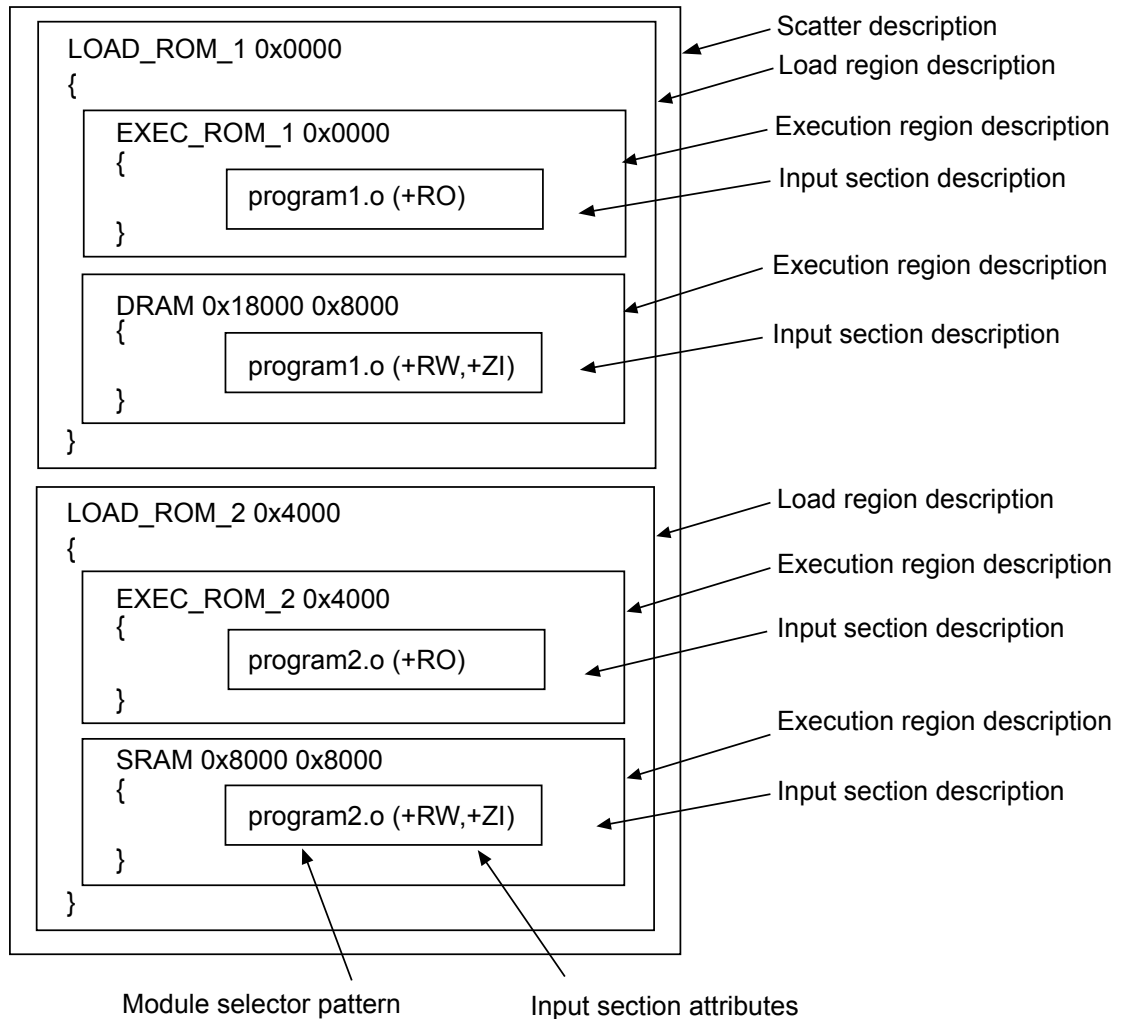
LOAD_ROM_1 0x0000
{
EXEC_ROM_1 0x0000
{
program1.o (+RO)
}
DRAM 0x18000 0x8000
{
program1.o (+RW,+ZI)
}
}

LOAD_ROM_2 0x4000
{
EXEC_ROM_2 0x4000
{
program2.o (+RO)
}
SRAM 0x8000 0x8000
{
program2.o (+RW,+ZI)
}
}

Scatter description
Load region description
Execution region description
Input section description
Execution region description
Input section description
Load region description
Execution region description
Input section description
Execution region description
Input section description

Module selector pattern
Input section attributes